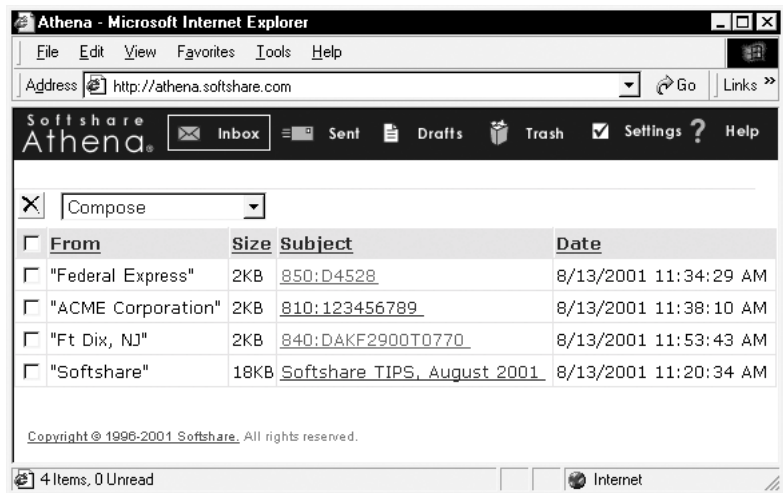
Athena - Microsoft Internet Explorer

File Edit View Favorites Tools Help

Address http://athena.softshare.com Go Links »

Softshare Athena. Inbox Sent Drafts Trash Settings Help

Compose

| | From | Size | Subject | Date |
|---|---|---|---|---|
| | "Federal Express" | 2KB | 850:D4528 | 8/13/2001 11:34:29 AM |
| | "ACME Corporation" | 2KB | 810:123456789 | 8/13/2001 11:38:10 AM |
| | "Ft Dix, NJ" | 2KB | 840:DAKF2900T0770 | 8/13/2001 11:53:43 AM |
| | "Softshare" | 18KB | Softshare TIPS, August 2001 | 8/13/2001 11:20:34 AM |

Copyright © 1996-2001 Softshare. All rights reserved.

4 Items, 0 Unread Internet